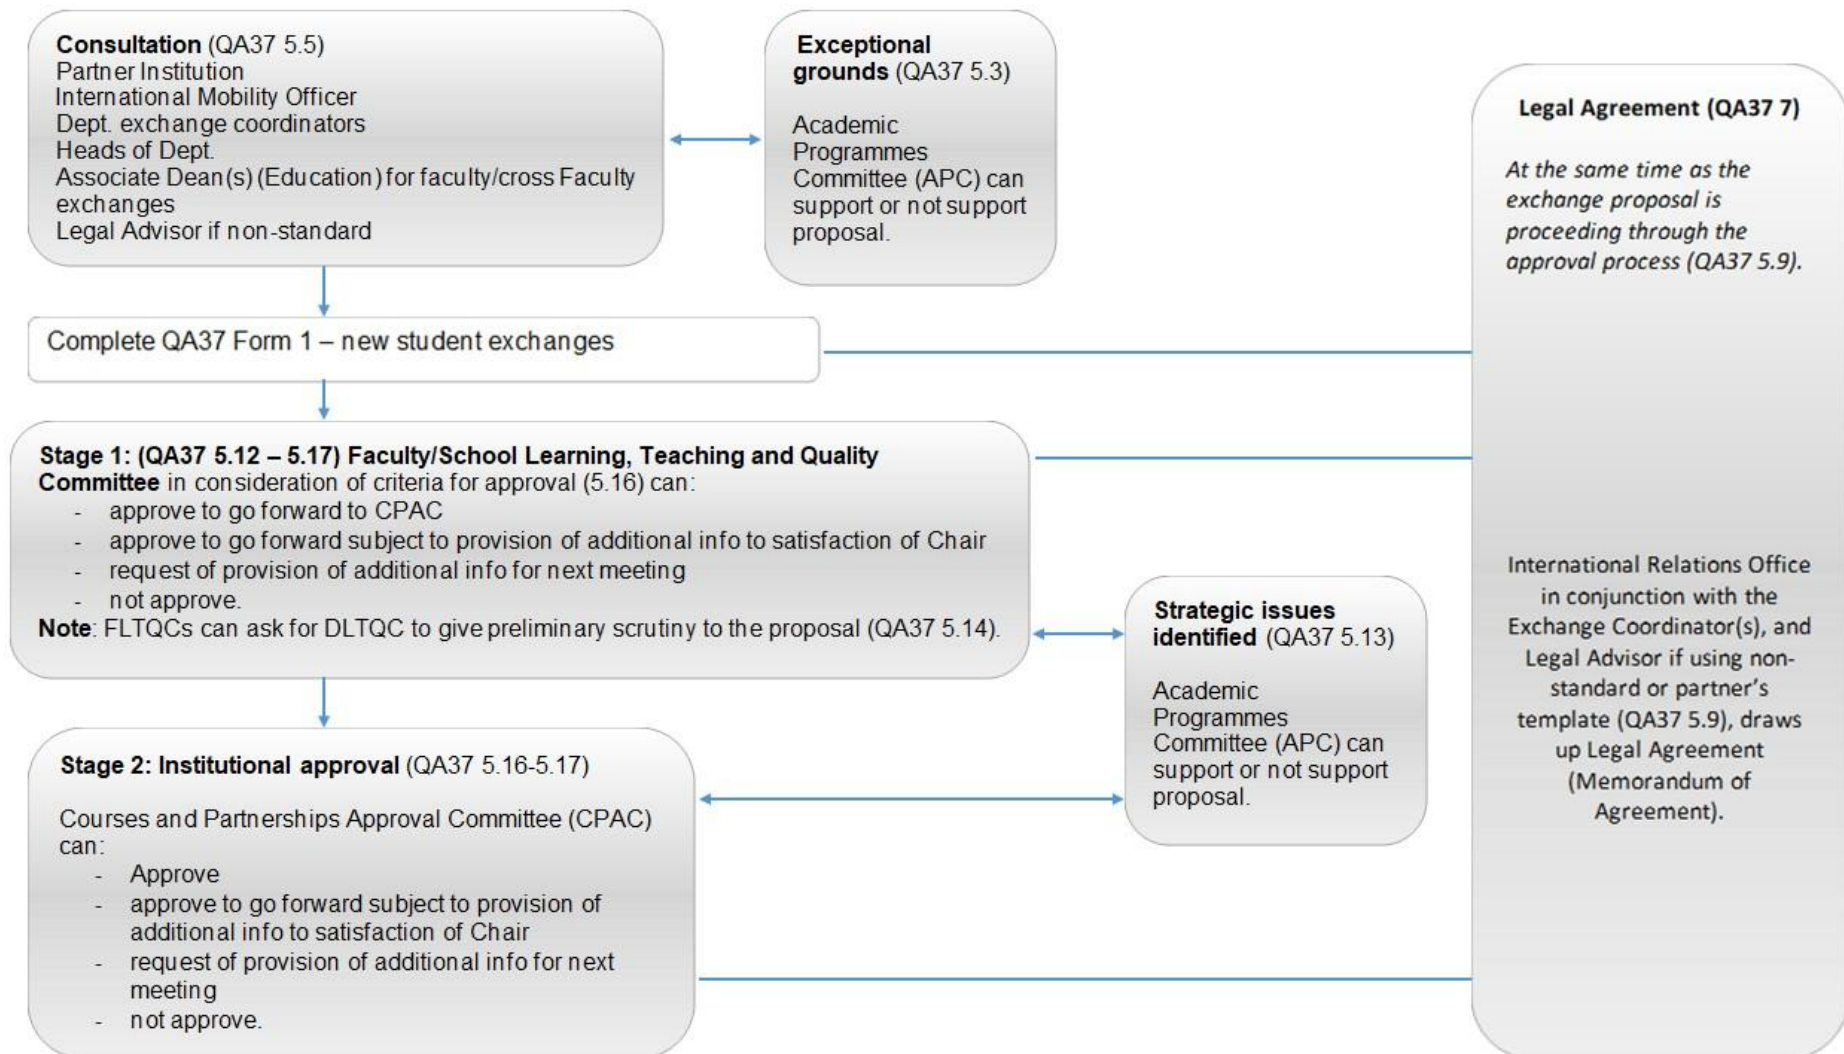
**Consultation** (QA37 5.5)
Partner Institution
International Mobility Officer
Dept. exchange coordinators
Heads of Dept.
Associate Dean(s) (Education) for faculty/cross Faculty exchanges
Legal Advisor if non-standard

**Exceptional grounds** (QA37 5.3)

Academic Programmes Committee (APC) can support or not support proposal.

**Legal Agreement (QA37 7)**

*At the same time as the exchange proposal is proceeding through the approval process (QA37 5.9).*

Complete QA37 Form 1 – new student exchanges

**Stage 1: (QA37 5.12 – 5.17) Faculty/School Learning, Teaching and Quality Committee** in consideration of criteria for approval (5.16) can:
- approve to go forward to CPAC
- approve to go forward subject to provision of additional info to satisfaction of Chair
- request of provision of additional info for next meeting
- not approve.

**Note**: FLTQCs can ask for DLTQC to give preliminary scrutiny to the proposal (QA37 5.14).

**Strategic issues identified** (QA37 5.13)

Academic Programmes Committee (APC) can support or not support proposal.

International Relations Office in conjunction with the Exchange Coordinator(s), and Legal Advisor if using non-standard or partner's template (QA37 5.9), draws up Legal Agreement (Memorandum of Agreement).

**Stage 2: Institutional approval** (QA37 5.16-5.17)

Courses and Partnerships Approval Committee (CPAC) can:
- Approve
- approve to go forward subject to provision of additional info to satisfaction of Chair
- request of provision of additional info for next meeting
- not approve.